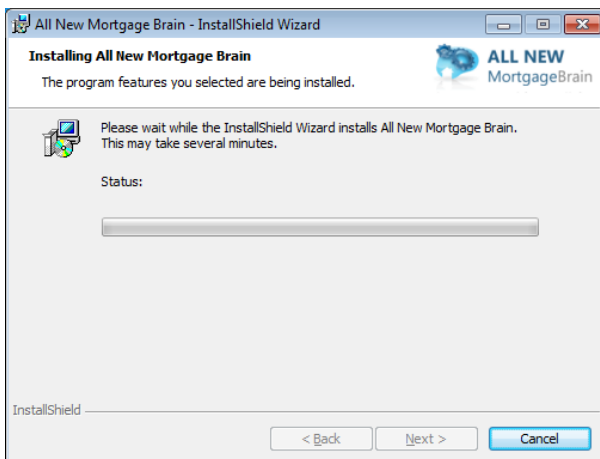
All New Mortgage Brain - InstallShield Wizard

Installing All New Mortgage Brain

The program features you selected are being installed.

ALL NEW
MortgageBrain

Please wait while the InstallShield Wizard installs All New Mortgage Brain. This may take several minutes.

Status:

InstallShield

< Back

Next >

Cancel